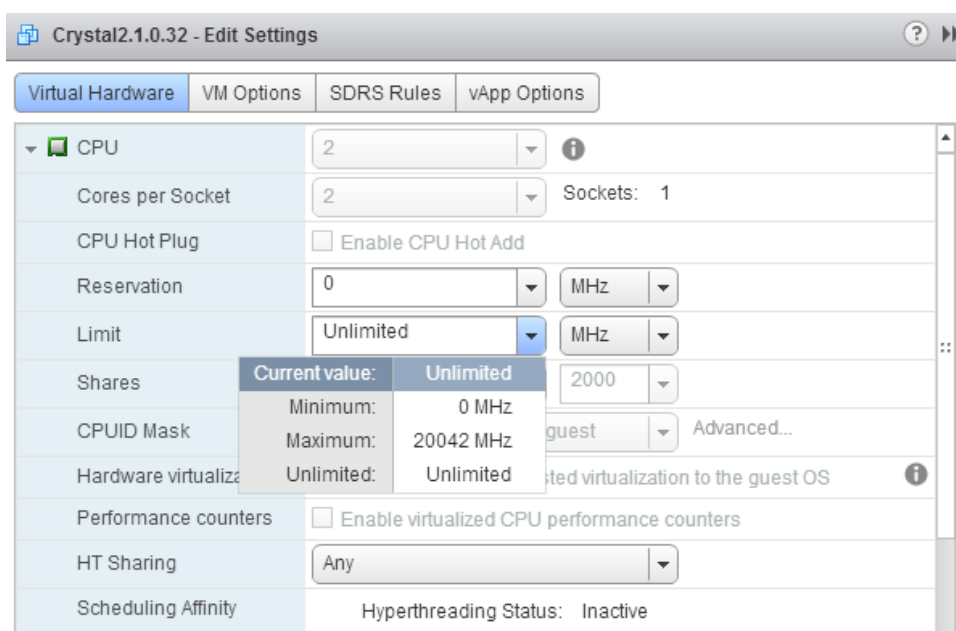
Crystal2.1.0.32 - Edit Settings

Virtual Hardware | VM Options | SDRS Rules | vApp Options

CPU 2

Cores per Socket 2 Sockets: 1

CPU Hot Plug Enable CPU Hot Add

Reservation 0 MHz

Limit Unlimited MHz

Shares 2000

| Current value: | Unlimited |
|---|---|
| Minimum: | 0 MHz |
| Maximum: | 20042 MHz |
| Unlimited: | Unlimited |

CPUID Mask guest Advanced...

Hardware virtualiza sted virtualization to the guest OS

Performance counters Enable virtualized CPU performance counters

HT Sharing Any

Scheduling Affinity Hyperthreading Status: Inactive